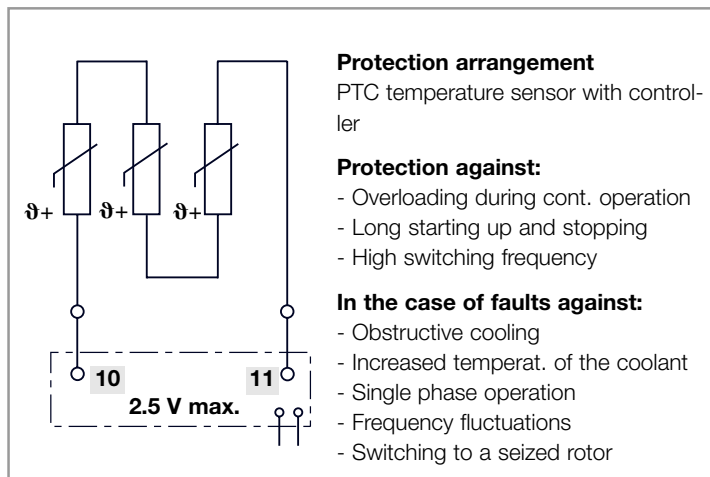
$\vartheta+$ $\vartheta+$ $\vartheta+$

10 11
2.5 V max.

**Protection arrangement**
PTC temperature sensor with controller

**Protection against:**
- Overloading during cont. operation
- Long starting up and stopping
- High switching frequency

**In the case of faults against:**
- Obstructive cooling
- Increased temperat. of the coolant
- Single phase operation
- Frequency fluctuations
- Switching to a seized rotor